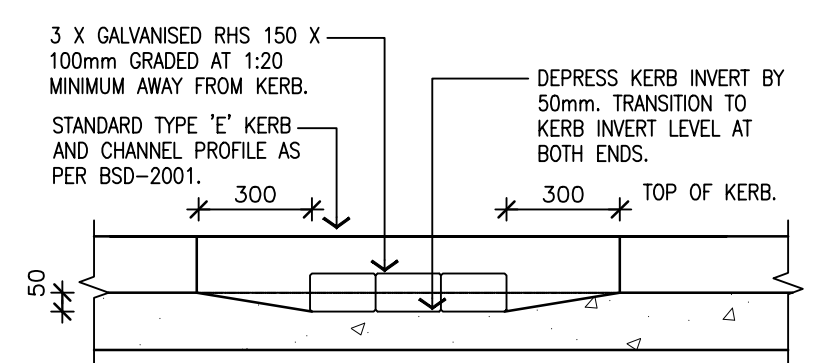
3 X GALVANISED RHS 150 X 100mm GRADED AT 1:20 MINIMUM AWAY FROM KERB.

STANDARD TYPE 'E' KERB AND CHANNEL PROFILE AS PER BSD–2001.

DEPRESS KERB INVERT BY 50mm. TRANSITION TO KERB INVERT LEVEL AT BOTH ENDS.

300

300

TOP OF KERB.

50